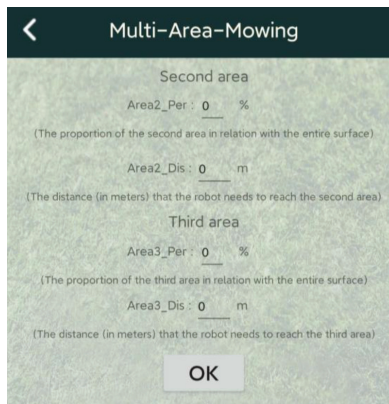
Multi-Area-Mowing

Second area

Area2_Per : 0 %

(The proportion of the second area in relation with the entire surface)

Area2_Dis : 0 m

(The distance (in meters) that the robot needs to reach the second area)

Third area

Area3_Per : 0 %

(The proportion of the third area in relation with the entire surface)

Area3_Dis : 0 m

(The distance (in meters) that the robot needs to reach the third area)

OK